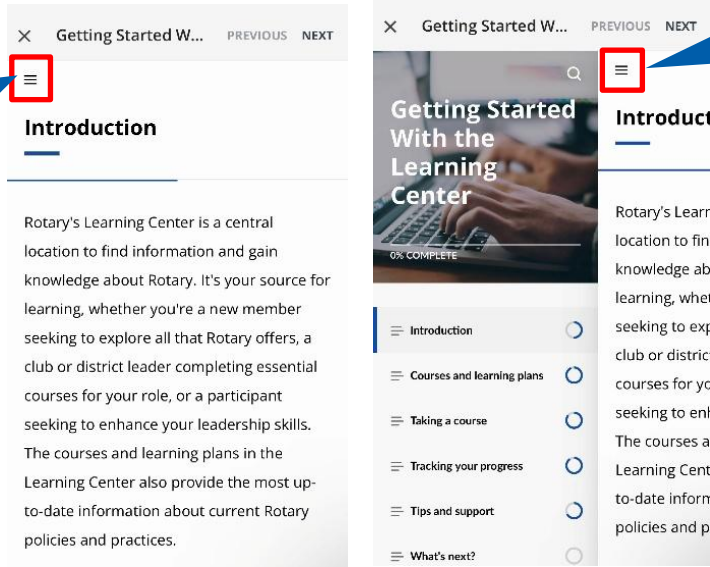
× Getting Started W... PREVIOUS NEXT

≡

Introduction

Rotary's Learning Center is a central location to find information and gain knowledge about Rotary. It's your source for learning, whether you're a new member seeking to explore all that Rotary offers, a club or district leader completing essential courses for your role, or a participant seeking to enhance your leadership skills. The courses and learning plans in the Learning Center also provide the most up-to-date information about current Rotary policies and practices.

× Getting Started W... PREVIOUS NEXT

Getting Started With the Learning Center

0% COMPLETE

Introduction

Courses and learning plans

Taking a course

Tracking your progress

Tips and support

What's next?

≡

Introduct

Rotary's Learn location to fin knowledge ab learning, whet seeking to exp club or distric courses for yo seeking to enh The courses a Learning Cent to-date inform policies and p